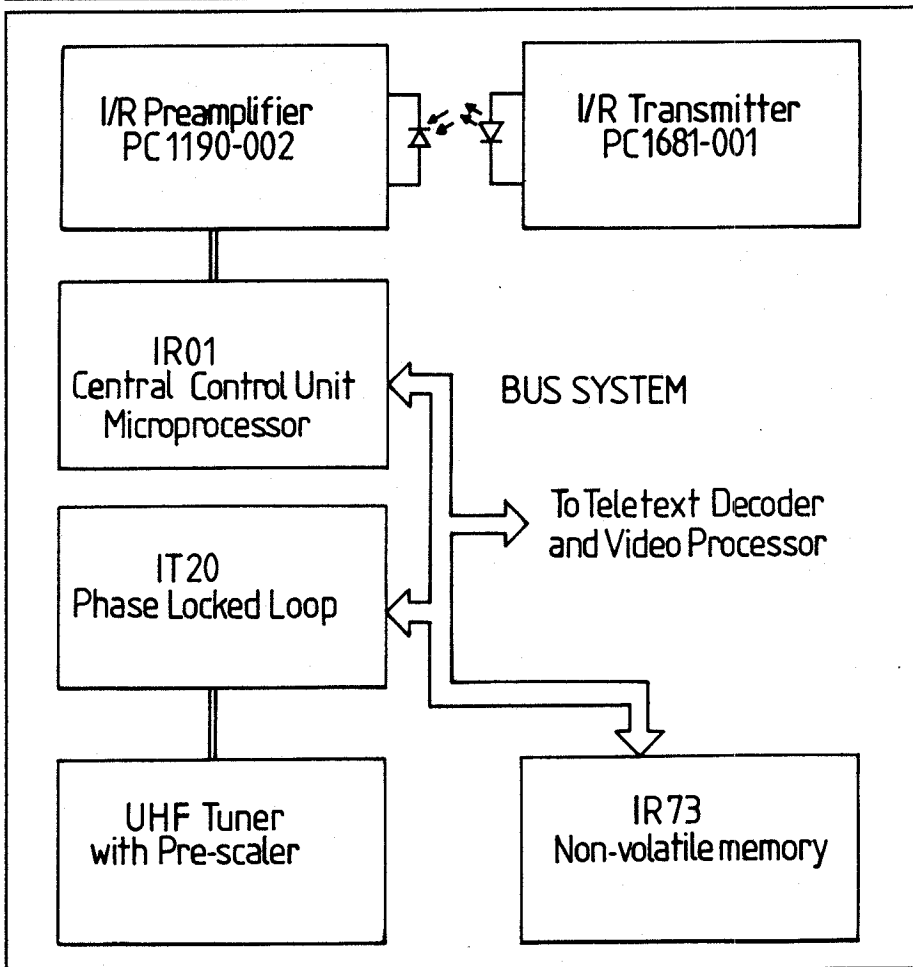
I/R Preamplifier
PC1190-002

I/R Transmitter
PC1681-001

IR01
Central Control Unit
Microprocessor

BUS SYSTEM

To Teletext Decoder
and Video Processor

IT20
Phase Locked Loop

UHF Tuner
with Pre-scaler

IR73
Non-volatile memory